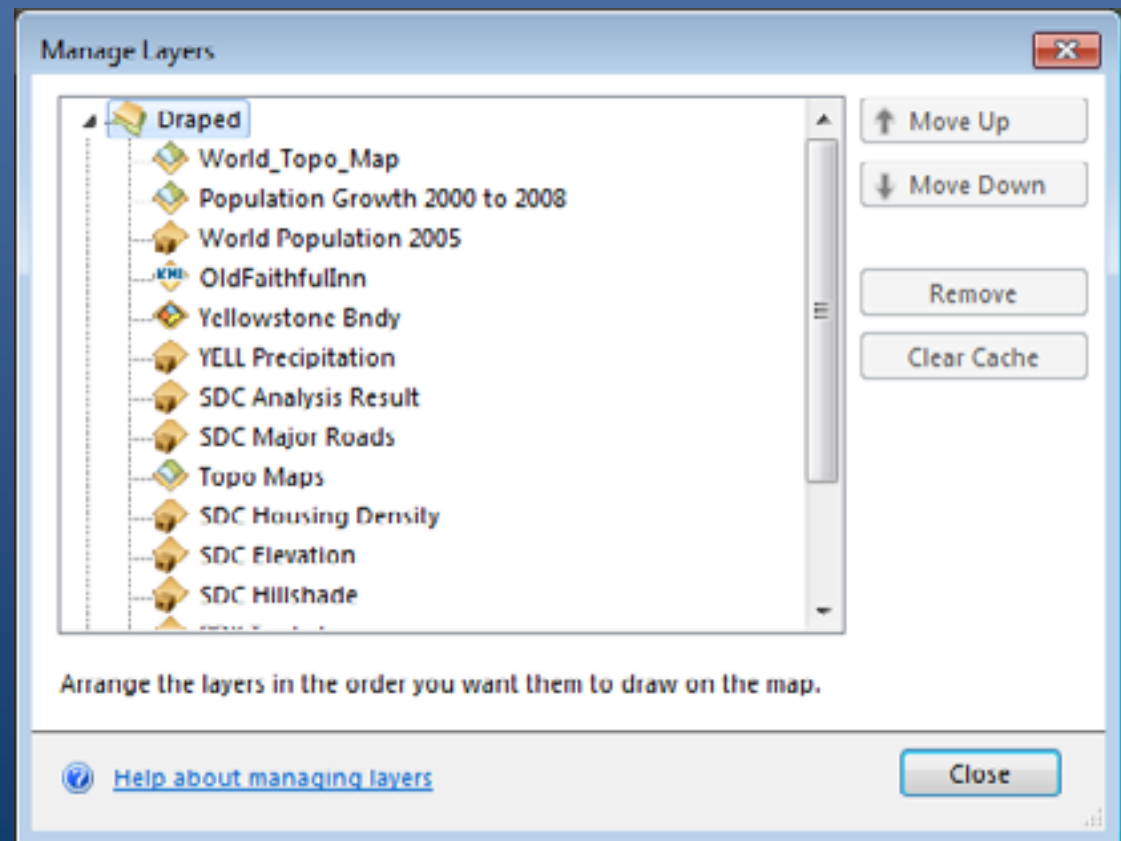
Manage Layers

Draped
World_Topo_Map
Population Growth 2000 to 2008
World Population 2005
KML OldFaithfulInn
Yellowstone Bndy
YELL Precipitation
SDC Analysis Result
SDC Major Roads
Topo Maps
SDC Housing Density
SDC Elevation
SDC Hillshade
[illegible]

Move Up
Move Down
Remove
Clear Cache

Arrange the layers in the order you want them to draw on the map.

Help about managing layers

Close